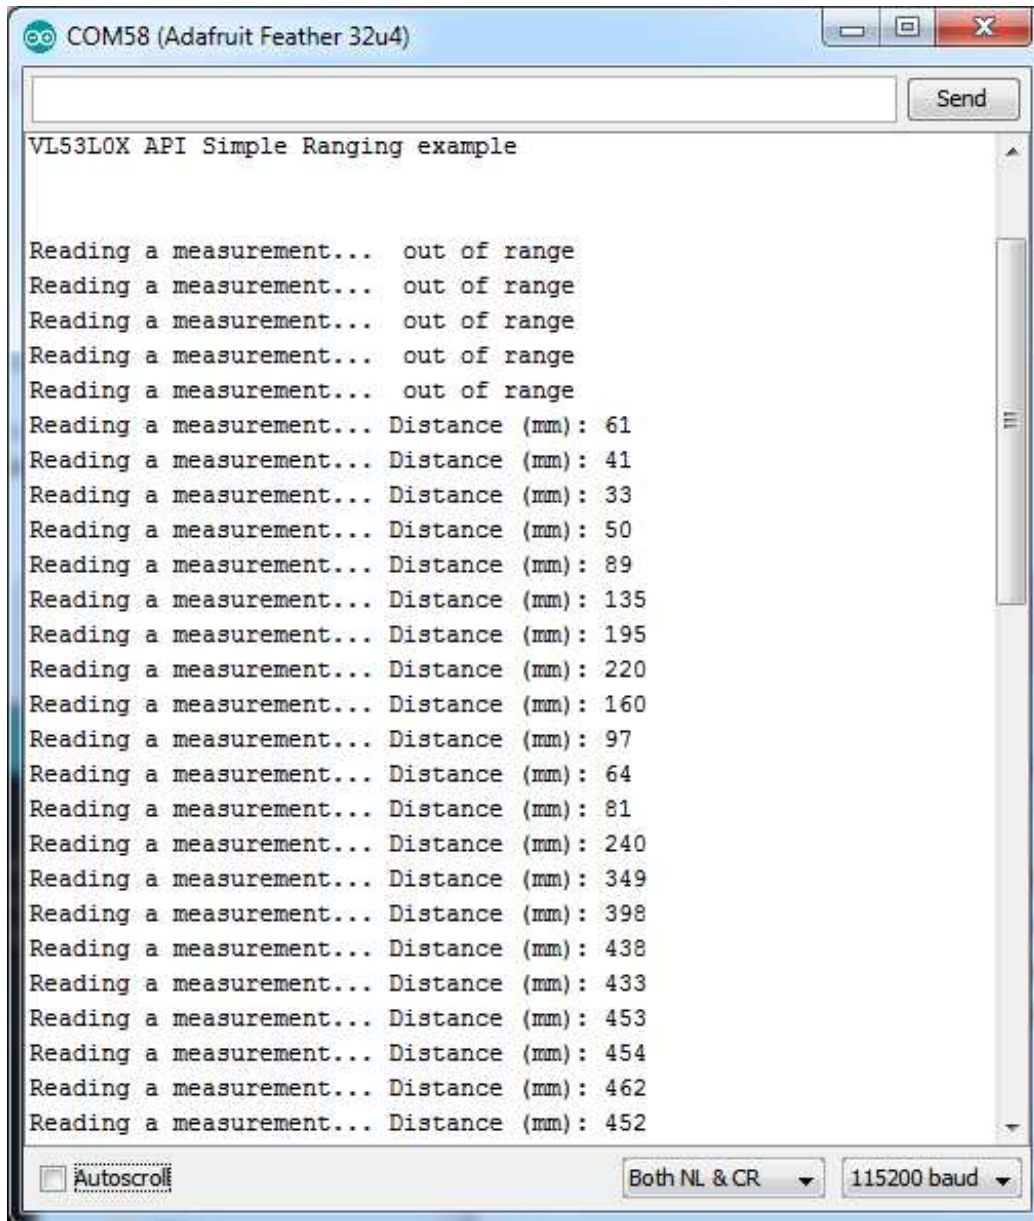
COM58 (Adafruit Feather 32u4)

Send

VL53L0X API Simple Ranging example

Reading a measurement... out of range
Reading a measurement... out of range
Reading a measurement... out of range
Reading a measurement... out of range
Reading a measurement... out of range
Reading a measurement... Distance (mm): 61
Reading a measurement... Distance (mm): 41
Reading a measurement... Distance (mm): 33
Reading a measurement... Distance (mm): 50
Reading a measurement... Distance (mm): 89
Reading a measurement... Distance (mm): 135
Reading a measurement... Distance (mm): 195
Reading a measurement... Distance (mm): 220
Reading a measurement... Distance (mm): 160
Reading a measurement... Distance (mm): 97
Reading a measurement... Distance (mm): 64
Reading a measurement... Distance (mm): 81
Reading a measurement... Distance (mm): 240
Reading a measurement... Distance (mm): 349
Reading a measurement... Distance (mm): 398
Reading a measurement... Distance (mm): 438
Reading a measurement... Distance (mm): 433
Reading a measurement... Distance (mm): 453
Reading a measurement... Distance (mm): 454
Reading a measurement... Distance (mm): 462
Reading a measurement... Distance (mm): 452

Autoscroll

Both NL & CR

115200 baud